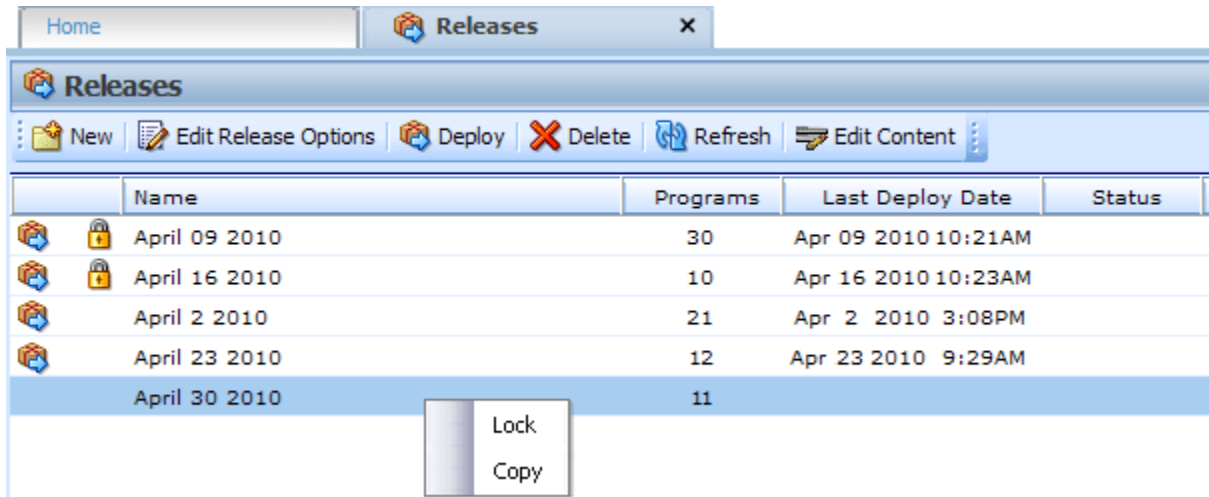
Home

Releases ×

Releases

New | Edit Release Options | Deploy | Delete | Refresh | Edit Content

| | | Name | Programs | Last Deploy Date | Status |
|---|---|---|---|---|---|
| | | April 09 2010 | 30 | Apr 09 2010 10:21AM | |
| | | April 16 2010 | 10 | Apr 16 2010 10:23AM | |
| | | April 2 2010 | 21 | Apr 2 2010 3:08PM | |
| | | April 23 2010 | 12 | Apr 23 2010 9:29AM | |
| | | April 30 2010 | 11 | | |

Lock

Copy